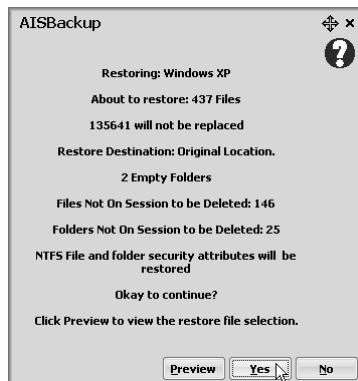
AISBackup

Restoring: Windows XP

About to restore: 437 Files

135641 will not be replaced

Restore Destination: Original Location.

2 Empty Folders

Files Not On Session to be Deleted: 146

Folders Not On Session to be Deleted: 25

NTFS File and folder security attributes will be restored

Okay to continue?

Click Preview to view the restore file selection.

Preview Yes No